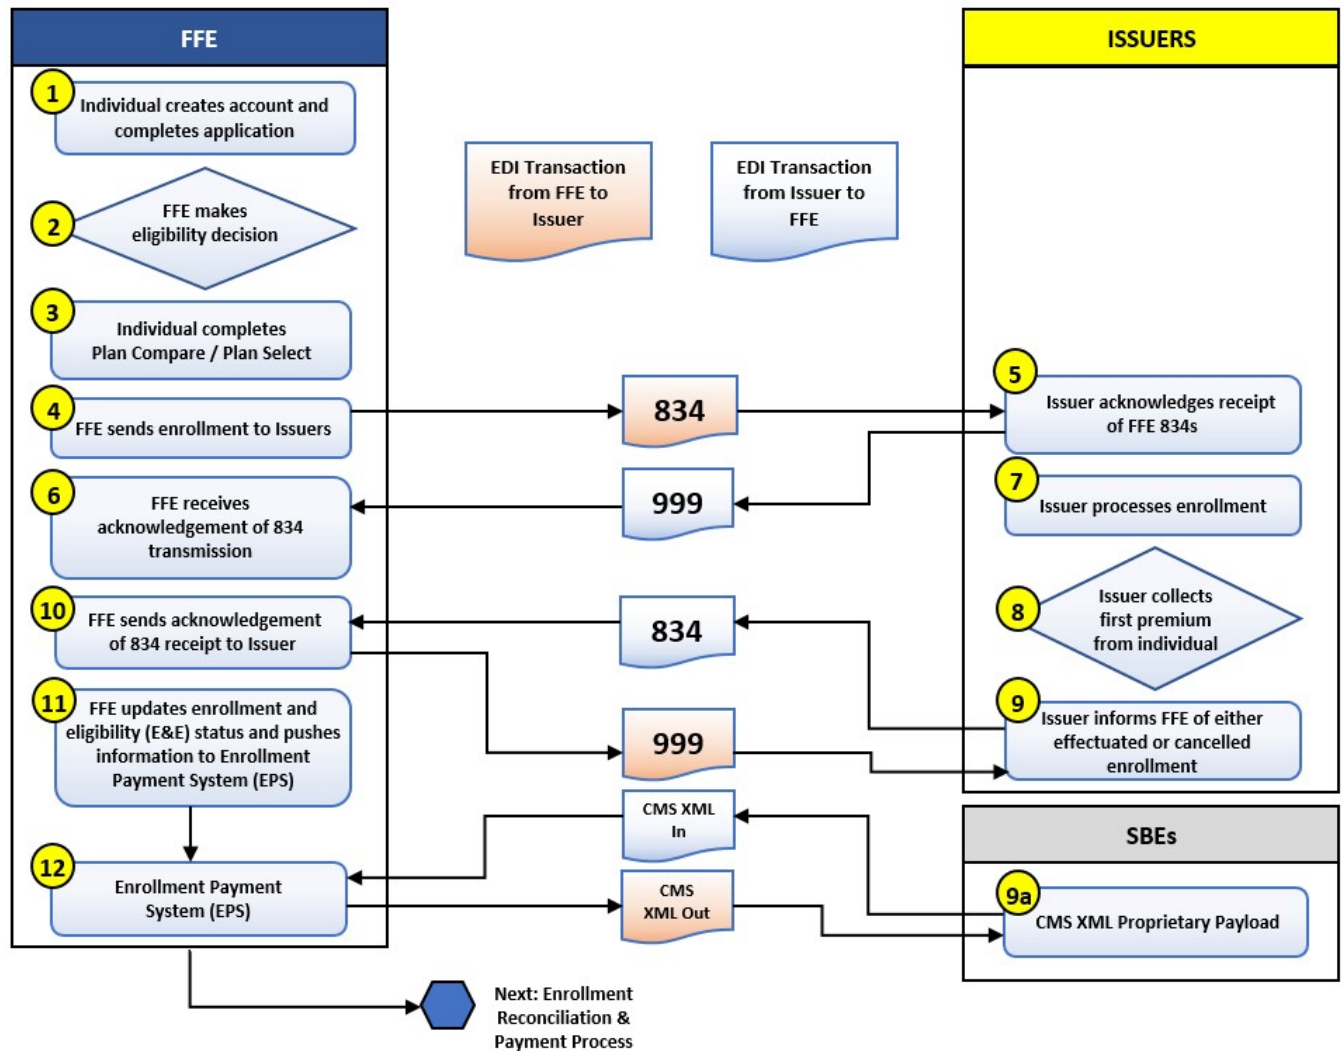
FFE

ISSUERS

1 Individual creates account and completes application

2 FFE makes eligibility decision

3 Individual completes Plan Compare / Plan Select

4 FFE sends enrollment to Issuers

6 FFE receives acknowledgement of 834 transmission

10 FFE sends acknowledgement of 834 receipt to Issuer

11 FFE updates enrollment and eligibility (E&E) status and pushes information to Enrollment Payment System (EPS)

12 Enrollment Payment System (EPS)

EDI Transaction from FFE to Issuer

EDI Transaction from Issuer to FFE

834

999

834

999

CMS XML In

CMS XML Out

5 Issuer acknowledges receipt of FFE 834s

7 Issuer processes enrollment

8 Issuer collects first premium from individual

9 Issuer informs FFE of either effectuated or cancelled enrollment

SBEs

9a CMS XML Proprietary Payload

Next: Enrollment Reconciliation & Payment Process